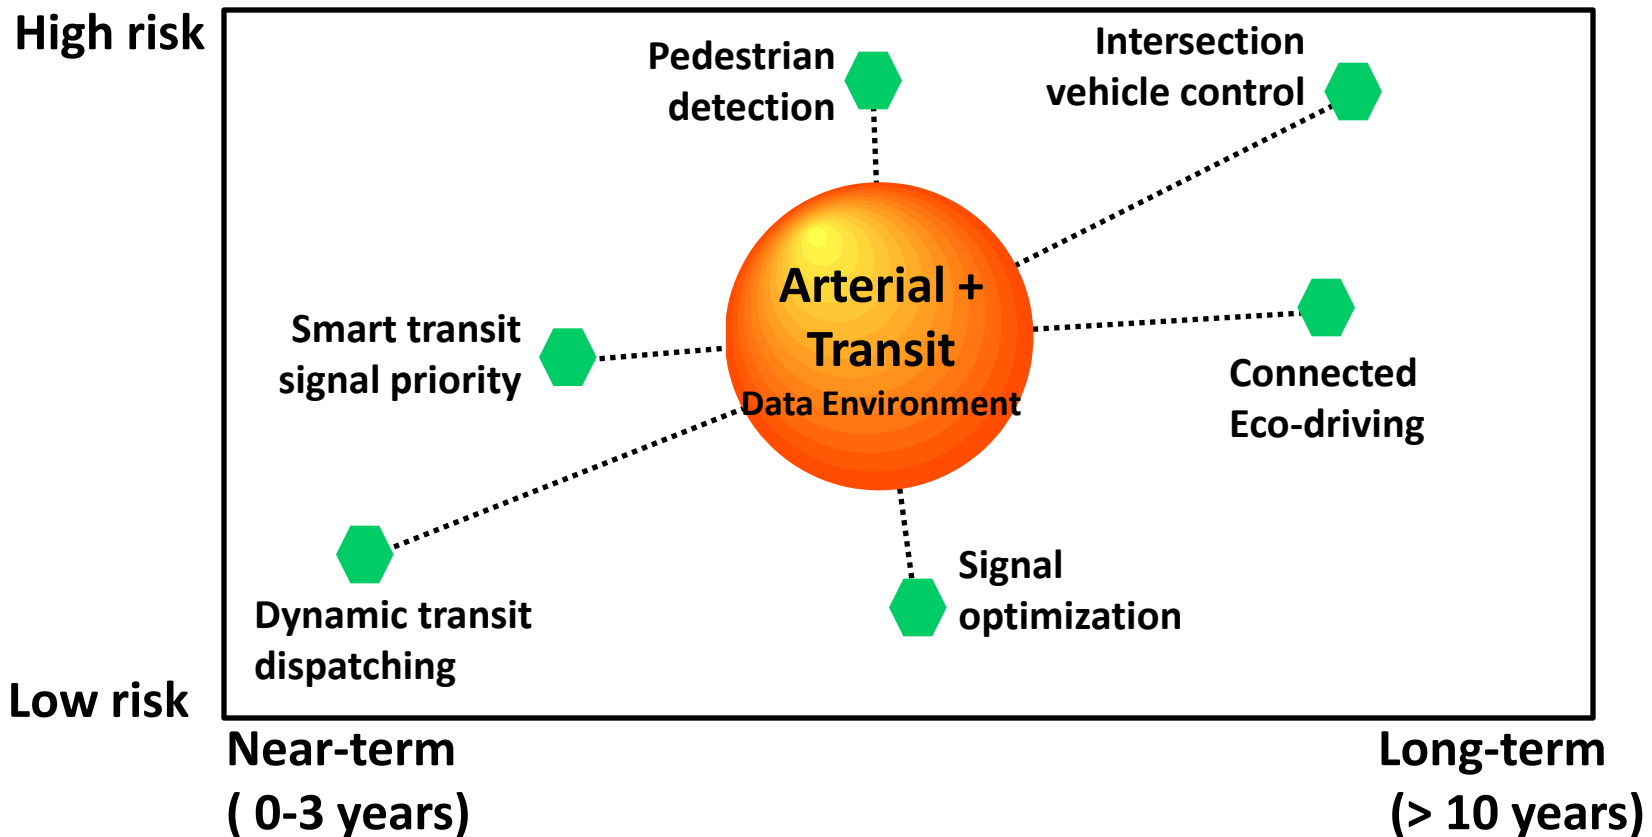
High risk

Pedestrian detection

Intersection vehicle control

Arterial + Transit
Data Environment

Smart transit signal priority

Connected Eco-driving

Dynamic transit dispatching

Signal optimization

Low risk

Near-term
( 0-3 years)

Long-term
(> 10 years)